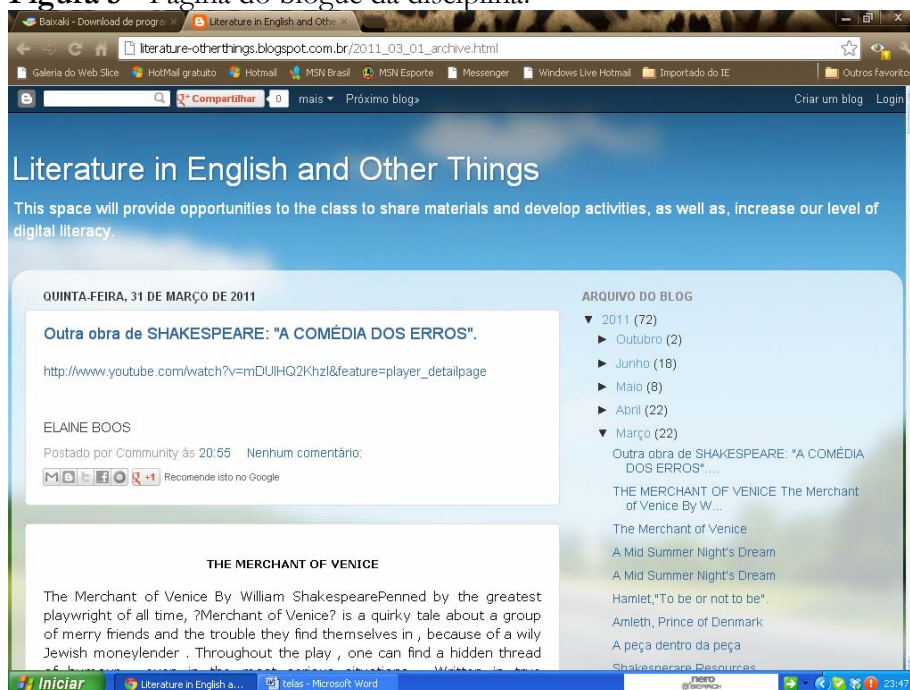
Figura 3 – Página do blogue da disciplina.

Baixaki - Download de progra | Literature in English and Othe

literature-otherthings.blogspot.com.br/2011_03_01_archive.html

Galeria do Web Slice | HotMail gratuito | Hotmail | MSN Brasil | MSN Esporte | Messenger | Windows Live Hotmail | Importado do IE | Outros favoritos

Compartilhar | 0 | mais ▾ | Próximo blog» | Criar um blog | Login

Literature in English and Other Things

This space will provide opportunities to the class to share materials and develop activities, as well as, increase our level of digital literacy.

QUINTA-FEIRA, 31 DE MARÇO DE 2011

Outra obra de SHAKESPEARE: "A COMÉDIA DOS ERROS".

http://www.youtube.com/watch?v=mDUlHQ2KhzI&feature=player_detailpage

ELAINE BOOS

Postado por Community às 20:55 Nenhum comentário:

+1 Recomende isto no Google

THE MERCHANT OF VENICE

The Merchant of Venice By William ShakespearePenned by the greatest playwright of all time, ?Merchant of Venice? is a quirky tale about a group of merry friends and the trouble they find themselves in , because of a wily Jewish moneylender . Throughout the play , one can find a hidden thread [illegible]

ARQUIVO DO BLOG

▼ 2011 (72)
► Outubro (2)
► Junho (18)
► Maio (8)
► Abril (22)
▼ Março (22)
Outra obra de SHAKESPEARE: "A COMÉDIA DOS ERROS"....
THE MERCHANT OF VENICE The Merchant of Venice By W...
The Merchant of Venice
A Mid Summer Night's Dream
A Mid Summer Night's Dream
Hamlet,"To be or not to be".
Amleth, Prince of Denmark
A peça dentro da peça
Shakesperare Resources

Iniciar | Literature in English a... | telas - Microsoft Word | nero | 23:47